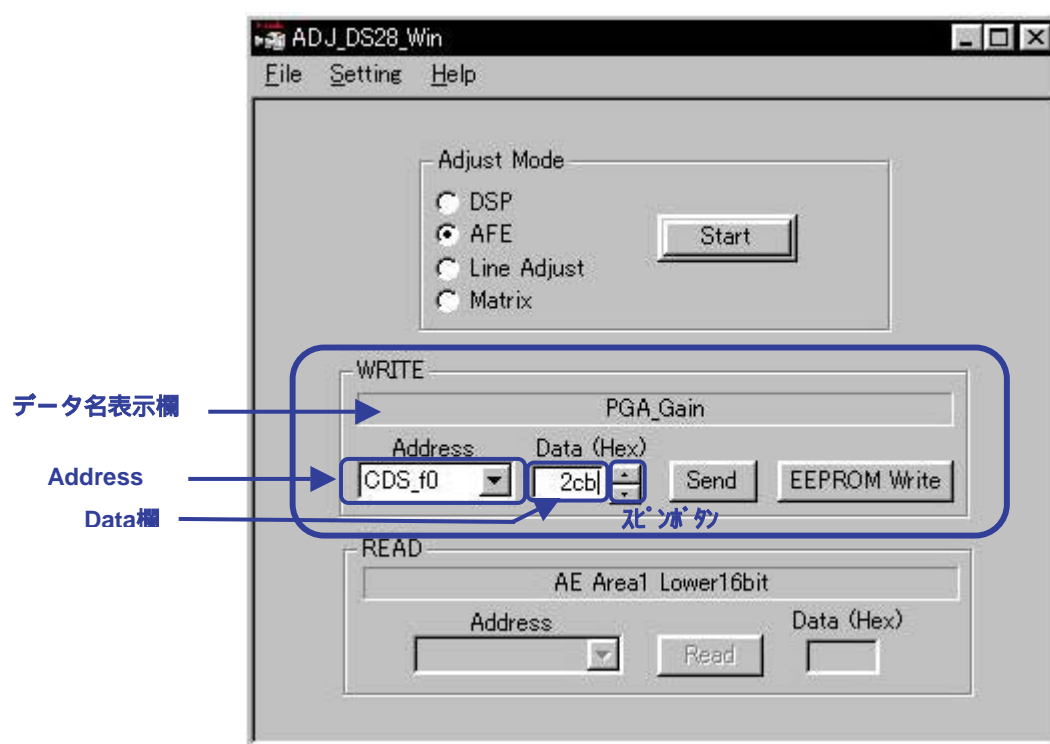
ADJ_DS28_Win
File Setting Help

Adjust Mode
DSP
AFE
Line Adjust
Matrix
Start

WRITE
データ名表示欄
PGA_Gain
Address
Address
Data (Hex)
CDS_f0
2cb
Send
EEPROM Write
Data欄
スピンボタン

READ
AE Area1 Lower16bit
Address
Data (Hex)
Read